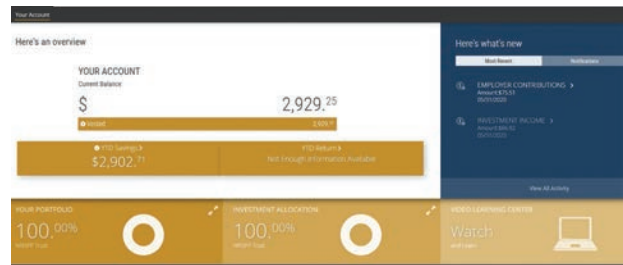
Your Account

Here's an overview

YOUR ACCOUNT
Current Balance

$ 2,929.25

Vested 2,929.25

YTD Savings >
$2,902.71

YTD Return >
Not Enough Information Available

Here's what's new

Most Recent | Notifications

EMPLOYER CONTRIBUTIONS >
Amount $75.51
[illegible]

INVESTMENT INCOME >
Amount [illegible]
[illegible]

View All Activity

YOUR PORTFOLIO
100.00%
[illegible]

INVESTMENT ALLOCATION
100.00%
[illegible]

VIDEO LEARNING CENTER
Watch
and Learn